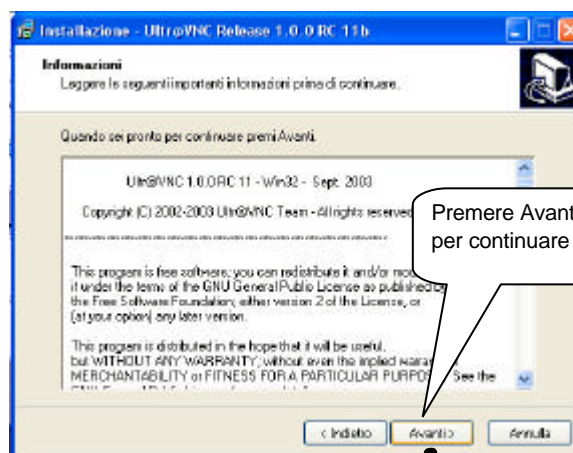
Installazione - Ultr@VNC Release 1.0.0 RC 11b

Informazioni
Leggere le seguenti importanti informazioni prima di continuare.

Quando sei pronto per continuare premi Avanti.

Ultr@VNC 1.0.0RC 11 - Win32 - Sept. 2003

Copyright (C) 2002-2003 Ultr@VNC Team - All rights reserved

This program is free software; you can redistribute it and/or mod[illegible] it under the terms of the GNU General Public License as published by the Free Software Foundation; either version 2 of the License, or (at your option) any later version.

This program is distributed in the hope that it will be useful, but WITHOUT ANY WARRANTY; without even the implied warra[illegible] MERCHANTABILITY or FITNESS FOR A PARTICULAR PURPOS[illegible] See the

Premere Avant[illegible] per continuare

< Indietro
Avanti >
Annulla